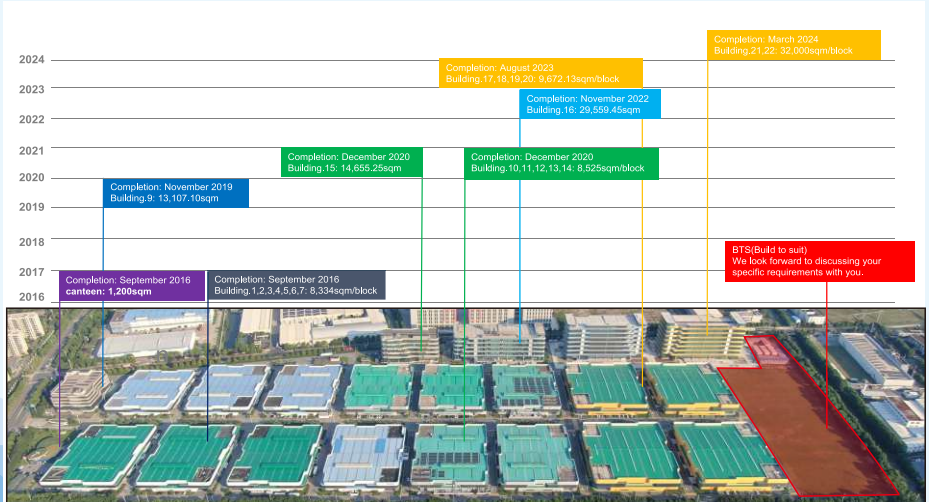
2024
2023
2022
2021
2020
2019
2018
2017
2016

Completion: March 2024
Building.21,22: 32,000sqm/block

Completion: August 2023
Building.17,18,19,20: 9,672.13sqm/block

Completion: November 2022
Building.16: 29,559.45sqm

Completion: December 2020
Building.15: 14,655.25sqm

Completion: December 2020
Building.10,11,12,13,14: 8,525sqm/block

Completion: November 2019
Building.9: 13,107.10sqm

BTS(Build to suit)
We look forward to discussing your specific requirements with you.

Completion: September 2016
canteen: 1,200sqm

Completion: September 2016
Building.1,2,3,4,5,6,7: 8,334sqm/block